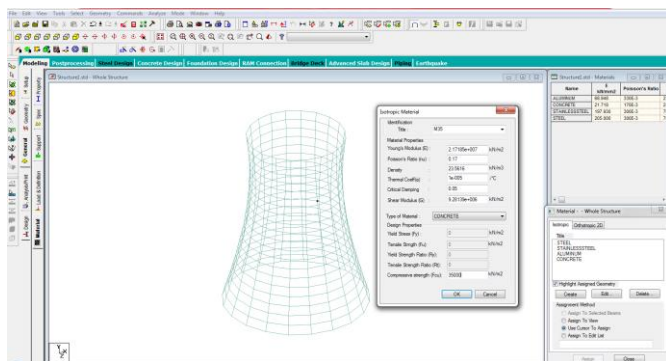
File Edit View Tools Select Geometry Commands Analyze Mode Window Help

Modeling Postprocessing Steel Design Concrete Design Foundation Design RAM Connection Bridge Deck Advanced Slab Design Piping Earthquake

Structure2.std - Whole Structure

Isotropic Material

Identification
Title M35

Material Properties
Young's Modulus (E): 2.17185e+007 kN/m2
Poisson's Ratio (nu): 0.17
Density: 23.5616 kN/m3
Thermal Coeff(a): 1e-005 /°C
Critical Damping: 0.05
Shear Modulus (G): 9.28139e+006 kN/m2

Type of Material: CONCRETE
Design Properties
Yield Stress (Fy): 0 kN/m2
Tensile Strength (Fu): 0 kN/m2
Yield Strength Ratio (Ry): 0
Tensile Strength Ratio (Rt): 0
Compressive strength (Fcu): 35000 kN/m2

OK Cancel

Structure2.std - Materials

| Name | E kN/mm2 | Poisson's Ratio |
|---|---|---|
| ALUMINUM | 68.948 | 0.330 |
| CONCRETE | 21.718 | 0.170 |
| STAINLESSSTEEL | 197.930 | 0.300 |
| STEEL | 205.000 | 0.300 |

Material - Whole Structure

Isotropic Orthotropic 2D

Title
STEEL
STAINLESSSTEEL
ALUMINUM
CONCRETE

Highlight Assigned Geometry
Create Edit Delete

Assignment Method
Assign To Selected Beams
Assign To View
Use Cursor To Assign
Assign To Edit List

Assign Close

Modeling General Material Support Spec Property Geometry Setup Analysis/Print Design Load & Definition